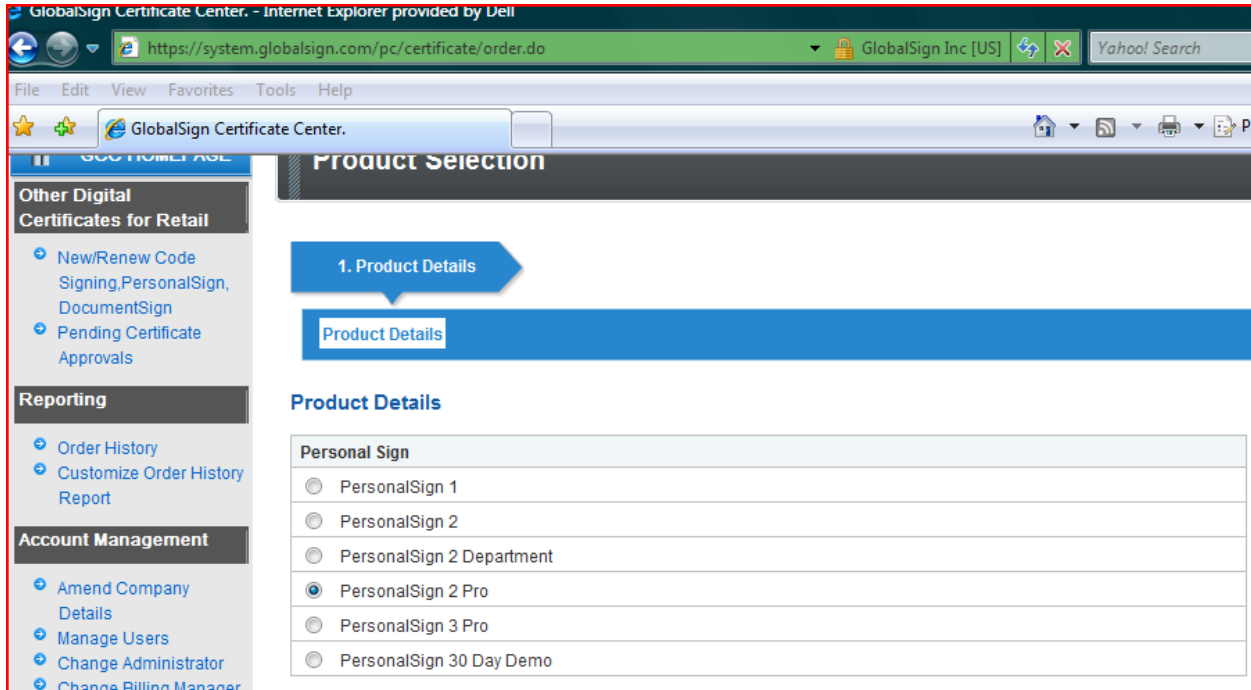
GlobalSign Certificate Center. - Internet Explorer provided by Dell

https://system.globalsign.com/pc/certificate/order.do

GlobalSign Inc [US]

Yahoo! Search

File Edit View Favorites Tools Help

GlobalSign Certificate Center.

P

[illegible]

Product Selection

Other Digital Certificates for Retail

New/Renew Code Signing,PersonalSign, DocumentSign

Pending Certificate Approvals

Reporting

Order History

Customize Order History Report

Account Management

Amend Company Details

Manage Users

Change Administrator

Change Billing Manager

1. Product Details

Product Details

Product Details

| Personal Sign |
|---|
| PersonalSign 1 |
| PersonalSign 2 |
| PersonalSign 2 Department |
| PersonalSign 2 Pro |
| PersonalSign 3 Pro |
| PersonalSign 30 Day Demo |